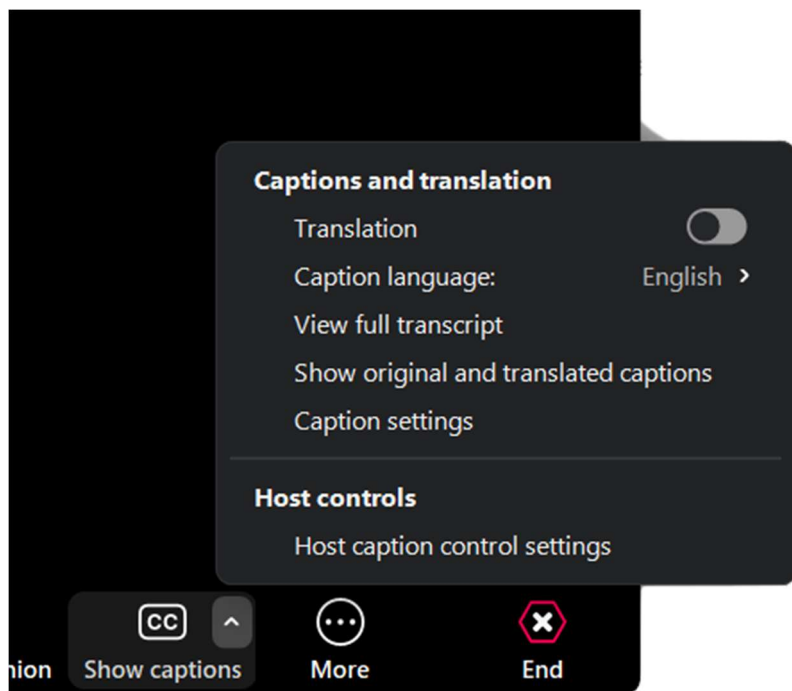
Captions and translation

Translation

Caption language: English

View full transcript

Show original and translated captions

Caption settings

Host controls

Host caption control settings

nion

CC

Show captions

More

End